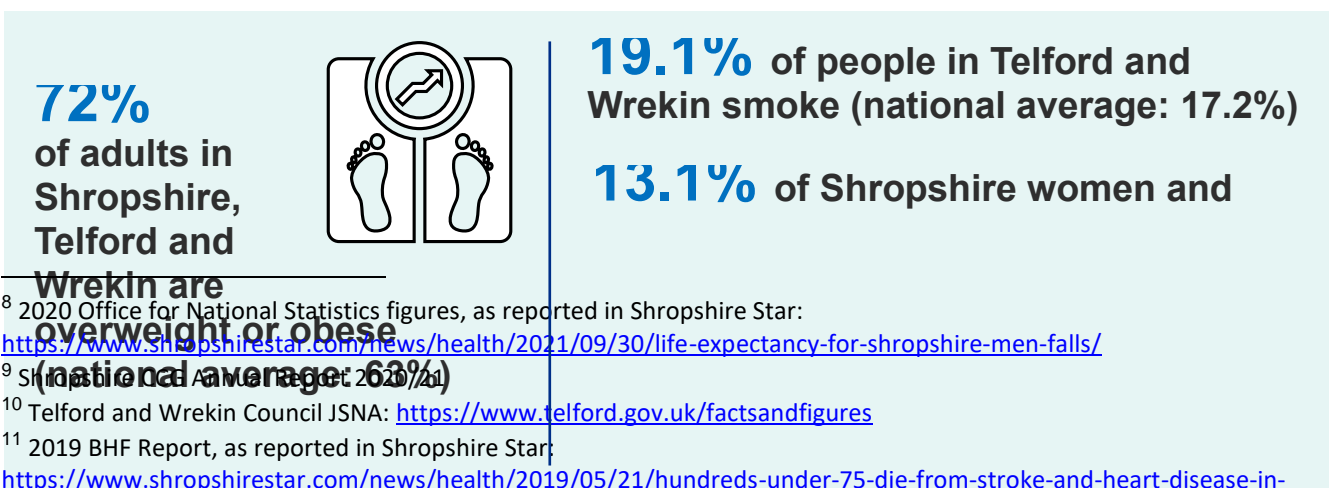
72%
of adults in Shropshire, Telford and Wrekin are overweight or obese (national average: 63%)

19.1% of people in Telford and Wrekin smoke (national average: 17.2%)

13.1% of Shropshire women and

$^{8}$ 2020 Office for National Statistics figures, as reported in Shropshire Star: https://www.shropshirestar.com/news/health/2021/09/30/life-expectancy-for-shropshire-men-falls/
$^{9}$ Shropshire CCG Annual Report 2020/21
$^{10}$ Telford and Wrekin Council JSNA: https://www.telford.gov.uk/factsandfigures
$^{11}$ 2019 BHF Report, as reported in Shropshire Star: https://www.shropshirestar.com/news/health/2019/05/21/hundreds-under-75-die-from-stroke-and-heart-disease-in-